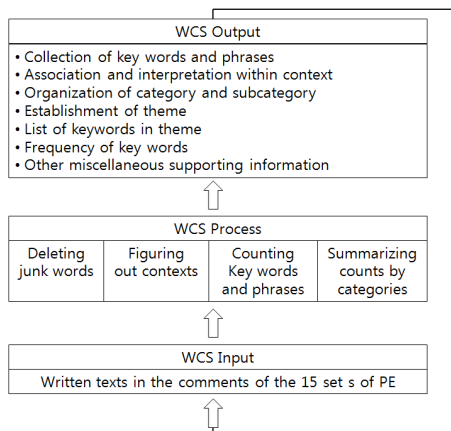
WCS Output

• Collection of key words and phrases
• Association and interpretation within context
• Organization of category and subcategory
• Establishment of theme
• List of keywords in theme
• Frequency of key words
• Other miscellaneous supporting information

WCS Process

| Deleting junk words | Figuring out contexts | Counting Key words and phrases | Summarizing counts by categories |
|---|---|---|---|

WCS Input

Written texts in the comments of the 15 set s of PE